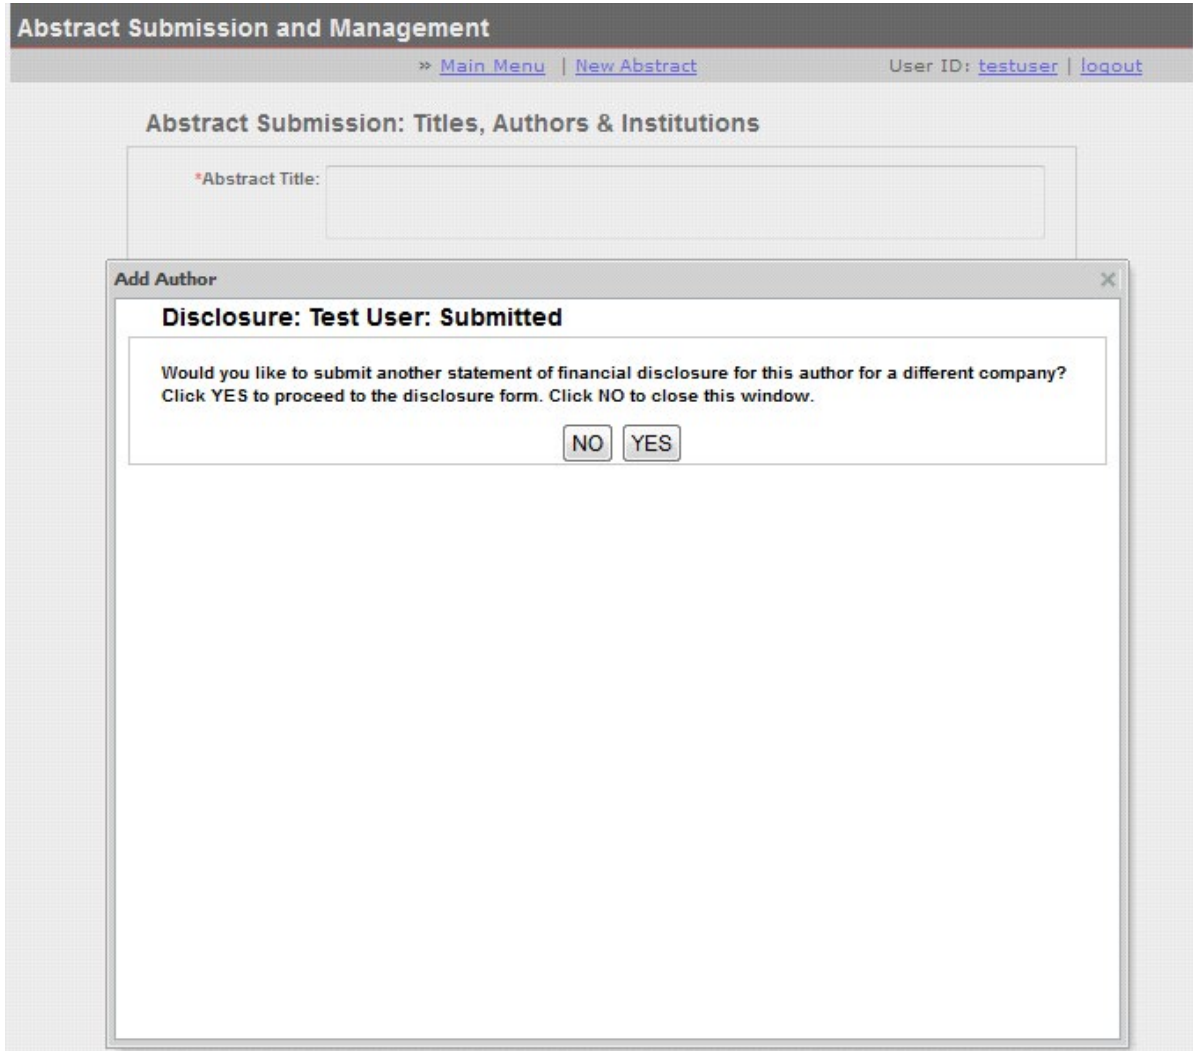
Abstract Submission and Management

» Main Menu | New Abstract

User ID: testuser | logout

Abstract Submission: Titles, Authors & Institutions

*Abstract Title:

Add Author

×

Disclosure: Test User: Submitted

Would you like to submit another statement of financial disclosure for this author for a different company? Click YES to proceed to the disclosure form. Click NO to close this window.

NO YES